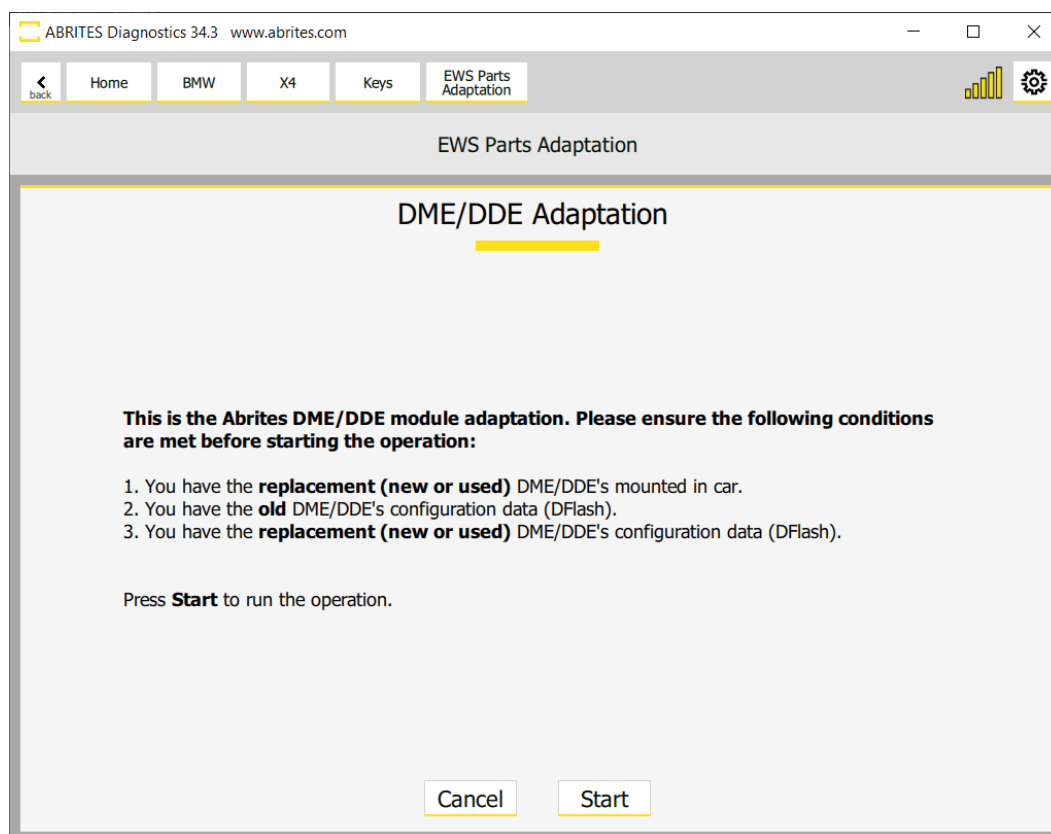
ABRITES Diagnostics 34.3 www.abrites.com

back Home BMW X4 Keys EWS Parts Adaptation

EWS Parts Adaptation

DME/DDE Adaptation

This is the Abrites DME/DDE module adaptation. Please ensure the following conditions are met before starting the operation:

1. You have the replacement (new or used) DME/DDE's mounted in car.
2. You have the old DME/DDE's configuration data (DFlash).
3. You have the replacement (new or used) DME/DDE's configuration data (DFlash).

Press Start to run the operation.

Cancel Start